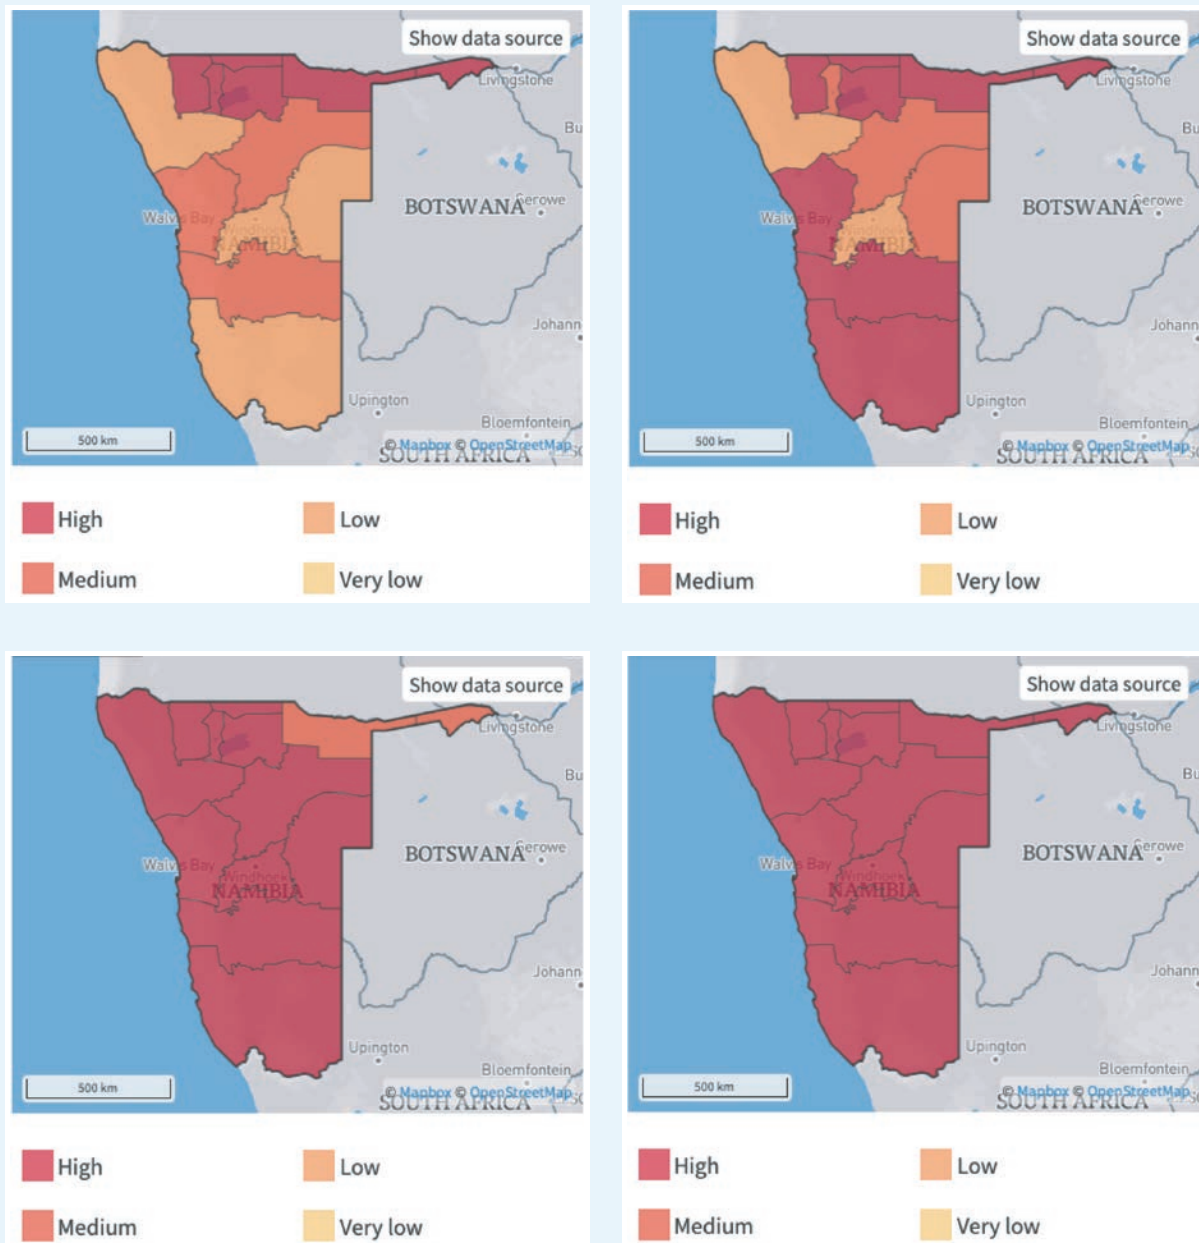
Show data source

Livingstone

Bu

BOTSWANA

Serowe

Walvis Bay

Windhoek

NAMIBIA

Johann

Upington

Bloemfontein

500 km

© Mapbox © OpenStreetMap

SOUTH AFRICA

High

Low

Medium

Very low

Show data source

Livingstone

Bu

BOTSWANA

Serowe

Walvis Bay

Windhoek

NAMIBIA

Johann

Upington

Bloemfontein

500 km

© Mapbox © OpenStreetMap

SOUTH AFRICA

High

Low

Medium

Very low

Show data source

Livingstone

Bu

BOTSWANA

Serowe

Walvis Bay

Windhoek

NAMIBIA

Johann

Upington

Bloemfontein

500 km

© Mapbox © OpenStreetMap

SOUTH AFRICA

High

Low

Medium

Very low

Show data source

Livingstone

Bu

BOTSWANA

Serowe

Walvis Bay

Windhoek

NAMIBIA

Johann

Upington

Bloemfontein

500 km

© Mapbox © OpenStreetMap

SOUTH AFRICA

High

Low

Medium

Very low